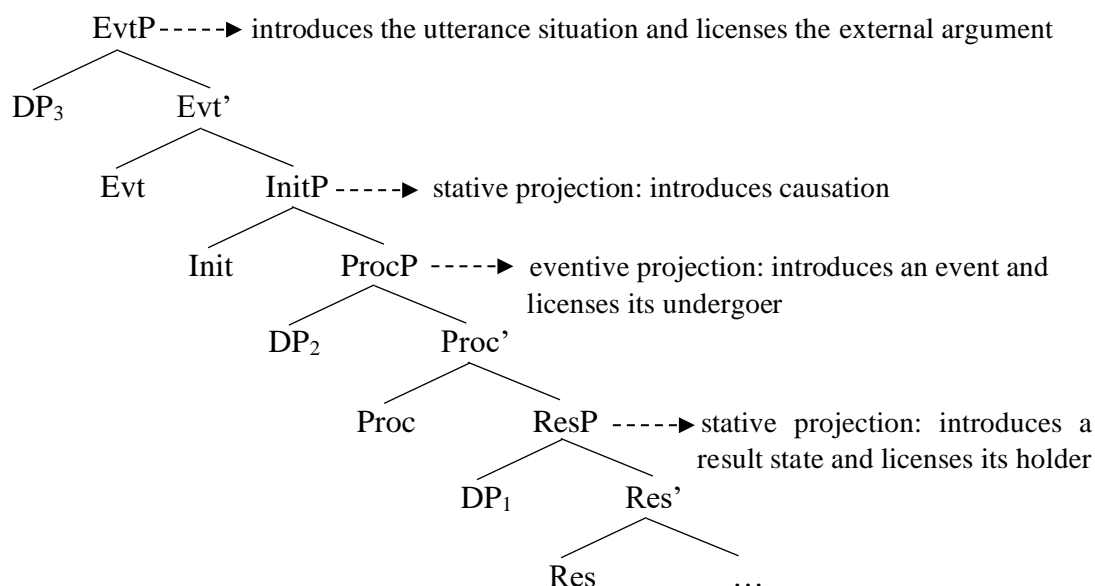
EvtP introduces the utterance situation and licenses the external argument

$DP_3$ Evt'

Evt InitP stative projection: introduces causation

Init ProcP eventive projection: introduces an event and licenses its undergoer

$DP_2$ Proc'

Proc ResP stative projection: introduces a result state and licenses its holder

$DP_1$ Res'

Res …